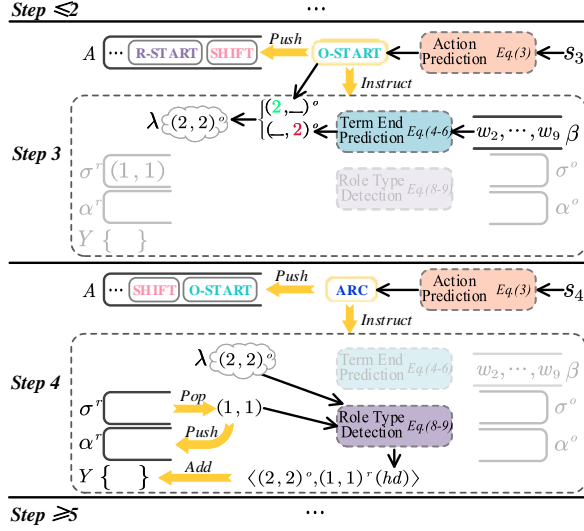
Step $\leqslant 2$ ⋯

Step 3

$A$ ⋯ R-START SHIFT

Push

O-START

Action Prediction $_{Eq.(3)}$ $s_3$

Instruct

$\lambda$ $(2,2)^o$ $\begin{cases}(2,\_)^o \\ (\_,2)^o\end{cases}$

Term End Prediction $_{Eq.(4\text{-}6)}$ $w_2,\cdots,w_9$ $\beta$

$\sigma^r$ $(1,1)$ $\sigma^o$

Role Type Detection $_{Eq.(8\text{-}9)}$

$\alpha^r$ $\alpha^o$

$Y$ $\{\quad\}$

Step 4

$A$ ⋯ SHIFT O-START

Push

ARC

Action Prediction $_{Eq.(3)}$ $s_4$

Instruct

$\lambda$ $(2,2)^o$

Term End Prediction $_{Eq.(4\text{-}6)}$ $w_2,\cdots,w_9$ $\beta$

$\sigma^r$ Pop $(1,1)$ $\sigma^o$

Role Type Detection $_{Eq.(8\text{-}9)}$

$\alpha^r$ Push $\alpha^o$

$Y$ $\{\quad\}$ Add $\langle(2,2)^o,(1,1)^r(hd)\rangle$

Step $\geqslant 5$ ⋯